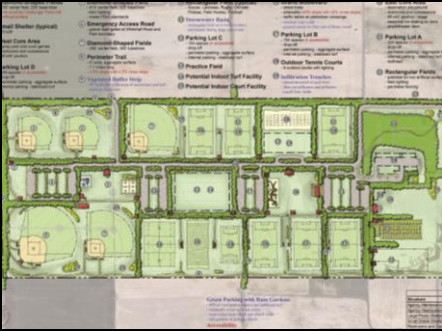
Emergency Access Road
Diamond-Shaped Fields
Perimeter Trail
Vegetated Buffer Strip
Stormwater Basin
Parking Lot C
Practice Field
Potential Indoor Turf Facility
Potential Indoor Court Facility
Parking Lot B
Outdoor Tennis Courts
Infiltration Trenches
Parking Lot A
Rectangular Fields
Parking Lot D
Green Parking with Rain Gardens
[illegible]